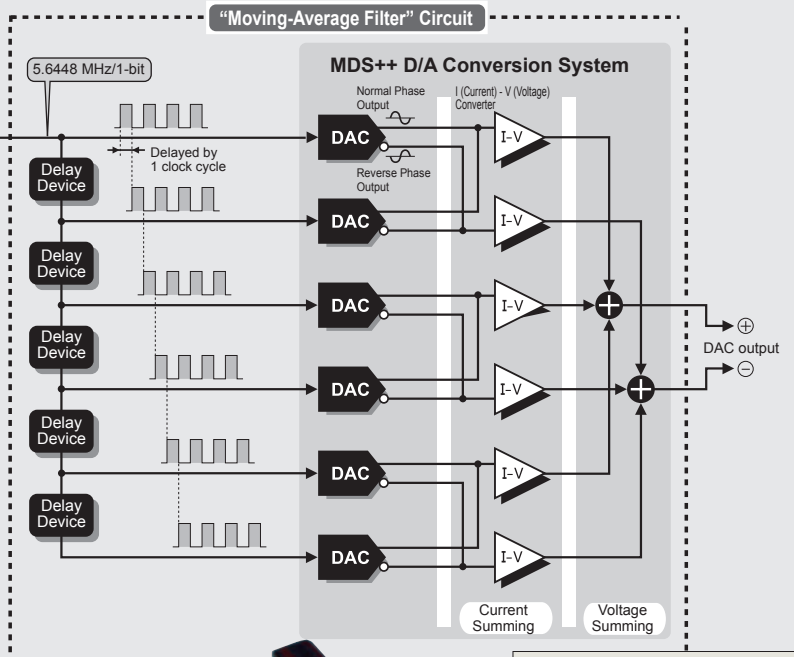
"Moving-Average Filter" Circuit

5.6448 MHz/1-bit

MDS++ D/A Conversion System

Normal Phase Output

I (Current) - V (Voltage) Converter

Delayed by 1 clock cycle

Reverse Phase Output

Delay Device

DAC

I-V

Delay Device

DAC

I-V

Delay Device

DAC

I-V

Delay Device

DAC

I-V

Delay Device

DAC

I-V

DAC

I-V

$\oplus$

DAC output

$\ominus$

Current Summing

Voltage Summing